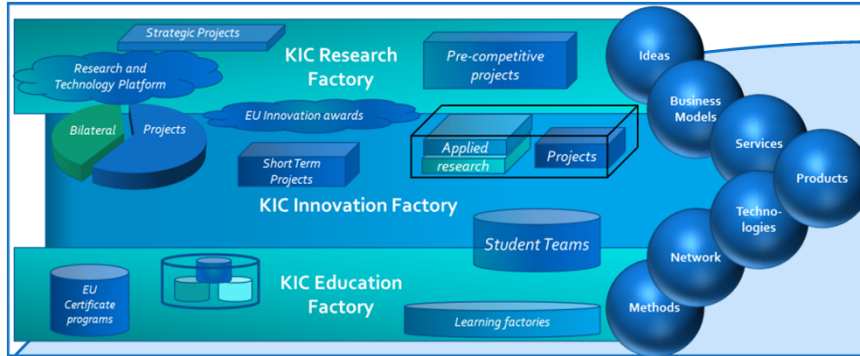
Strategic Projects

KIC Research Factory

Research and Technology Platform

Pre-competitive projects

EU Innovation awards

Bilateral

Projects

Applied research

Projects

Short Term Projects

KIC Innovation Factory

Student Teams

EU Certificate programs

KIC Education Factory

Learning factories

Ideas

Business Models

Services

Products

Technologies

Network

Methods